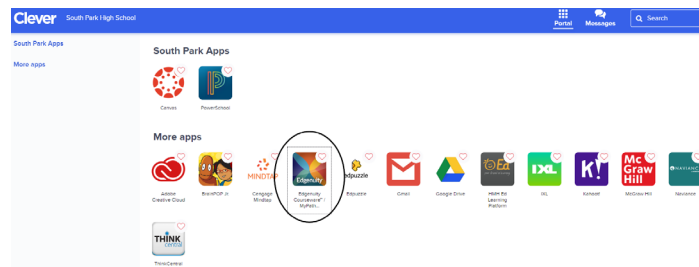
Clever South Park High School

Portal Messages Search

South Park Apps

More apps

South Park Apps

Canvas

PowerSchool

More apps

Adobe Creative Cloud

BrainPOP Jr

MINDTAP

Cengage Mindtap

Edgenuity

Edgenuity Courseware™ | MyPath...

edpuzzle

Edpuzzle

Gmail

Google Drive

Ed

HMH Ed Learning Platform

IXL

IXL

K!

Kahoot!

Mc Graw Hill

McGraw Hill

NAVIANCE

Naviance

THINK central

ThinkCentral